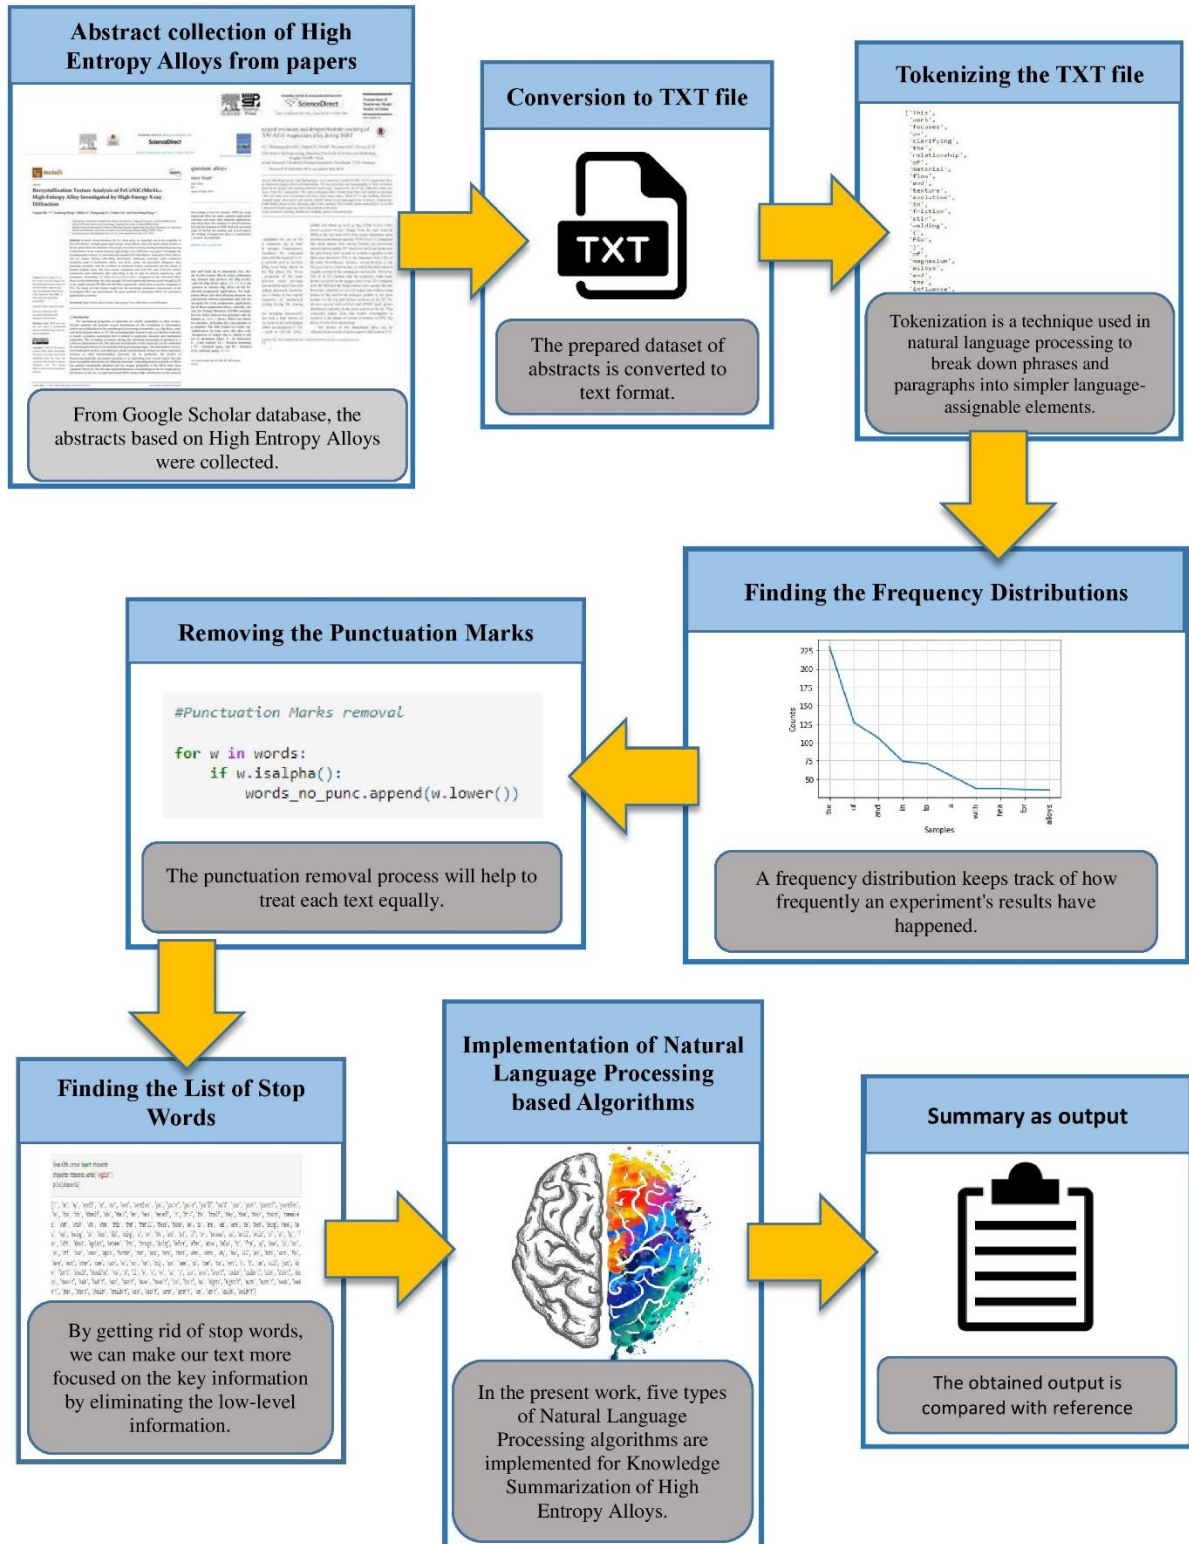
Abstract collection of High Entropy Alloys from papers

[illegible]

From Google Scholar database, the abstracts based on High Entropy Alloys were collected.

Conversion to TXT file

TXT

The prepared dataset of abstracts is converted to text format.

Tokenizing the TXT file

['This', 'work', 'focuses', 'on', 'clarifying', 'the', 'relationship', 'of', 'material', 'flow', 'and', 'texture', 'evolution', 'in', 'friction', 'stir', 'welding', '(', 'FSW', ')', 'of', 'magnesium', 'alloys', 'and', 'the', 'influence',

Tokenization is a technique used in natural language processing to break down phrases and paragraphs into simpler language-assignable elements.

Finding the Frequency Distributions

225
200
175
150
125
100
75
50
Counts
the
of
and
in
to
a
with
hea
for
alloys
Samples

A frequency distribution keeps track of how frequently an experiment's results have happened.

Removing the Punctuation Marks

#Punctuation Marks removal

for w in words:
    if w.isalpha():
        words_no_punc.append(w.lower())

The punctuation removal process will help to treat each text equally.

Finding the List of Stop Words

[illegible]

By getting rid of stop words, we can make our text more focused on the key information by eliminating the low-level information.

Implementation of Natural Language Processing based Algorithms

In the present work, five types of Natural Language Processing algorithms are implemented for Knowledge Summarization of High Entropy Alloys.

Summary as output

The obtained output is compared with reference